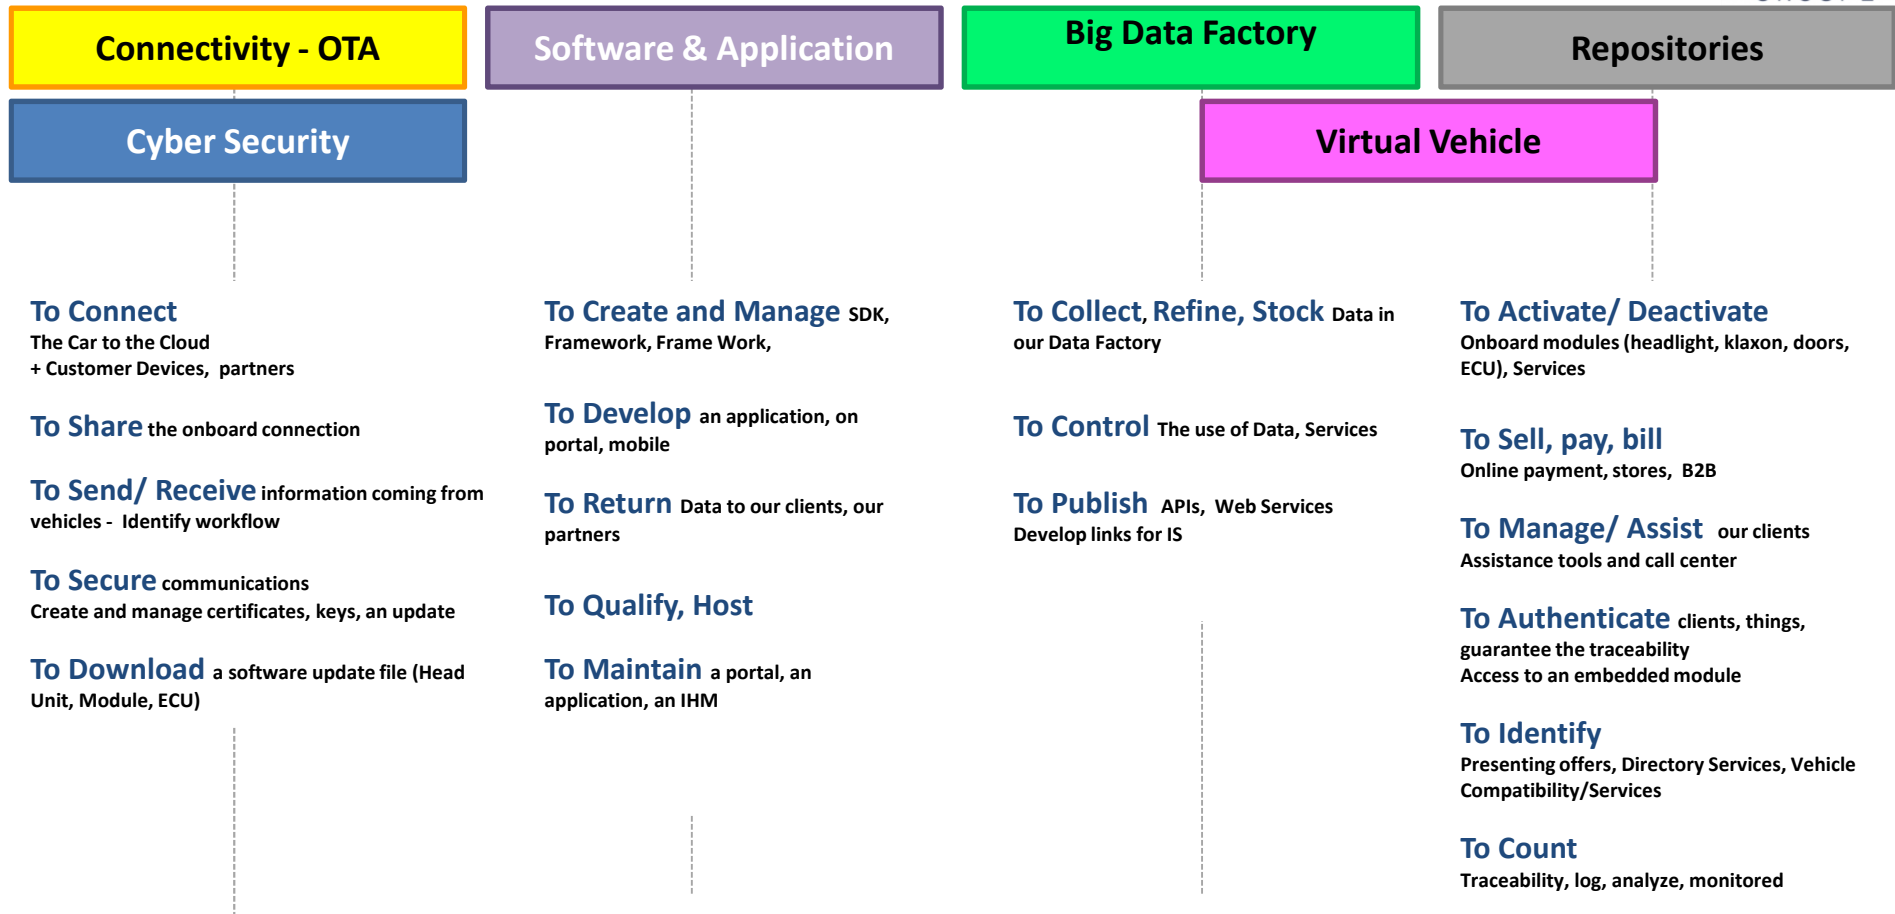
Connectivity - OTA

Cyber Security

Software & Application

Big Data Factory

Repositories

Virtual Vehicle

To Connect
The Car to the Cloud
+ Customer Devices, partners

To Share the onboard connection

To Send/ Receive information coming from vehicles - Identify workflow

To Secure communications
Create and manage certificates, keys, an update

To Download a software update file (Head Unit, Module, ECU)

To Create and Manage SDK, Framework, Frame Work,

To Develop an application, on portal, mobile

To Return Data to our clients, our partners

To Qualify, Host

To Maintain a portal, an application, an IHM

To Collect, Refine, Stock Data in our Data Factory

To Control The use of Data, Services

To Publish APIs, Web Services
Develop links for IS

To Activate/ Deactivate
Onboard modules (headlight, klaxon, doors, ECU), Services

To Sell, pay, bill
Online payment, stores, B2B

To Manage/ Assist our clients
Assistance tools and call center

To Authenticate clients, things, guarantee the traceability
Access to an embedded module

To Identify
Presenting offers, Directory Services, Vehicle Compatibility/Services

To Count
Traceability, log, analyze, monitored